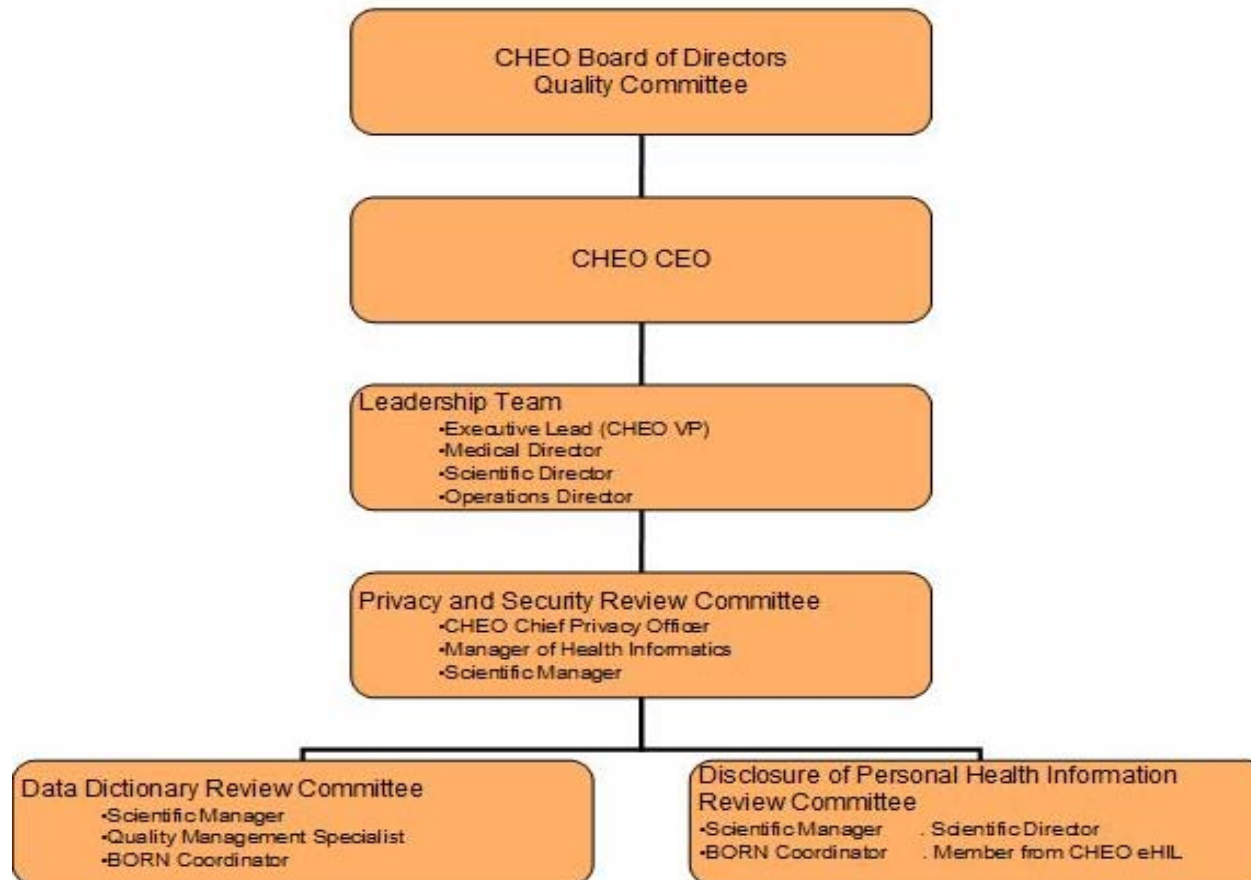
CHEO Board of Directors
Quality Committee

CHEO CEO

Leadership Team
•Executive Lead (CHEO VP)
•Medical Director
•Scientific Director
•Operations Director

Privacy and Security Review Committee
•CHEO Chief Privacy Officer
•Manager of Health Informatics
•Scientific Manager

Data Dictionary Review Committee
•Scientific Manager
•Quality Management Specialist
•BORN Coordinator

Disclosure of Personal Health Information Review Committee
•Scientific Manager . Scientific Director
•BORN Coordinator . Member from CHEO eHIL